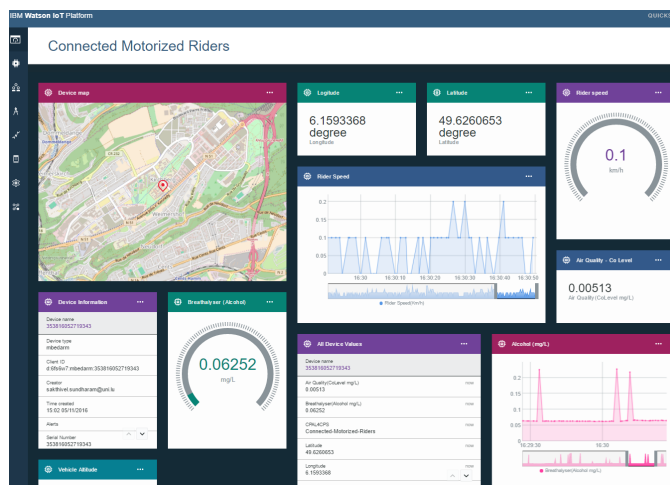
IBM Watson IoT Platform

QUICK

Connected Motorized Riders

Device map

Longitude

6.1593368 degree

Longitude

Latitude

49.6260653 degree

Latitude

Rider speed

0.1

km/h

Rider Speed

0.2

0.15

0.1

0.05

0

16:30

16:30:15

16:30:30

16:30:45

16:30:58

Rider Speed(Km/H)

Air Quality - Co Level

0.00513

Air Quality (CoLevel mg/L)

Device Information

Device name

353816052719343

Device type

mbedarm

Client ID

d:6fb9o7:mbedarm:353816052719343

Creator

sadhivel.sundharam@uni.lu

Time created

15:02 05/11/2016

Alerts

Serial Number

353816052719343

Breathalyser (Alcohol)

0.06252

mg/L

All Device Values

Device name

353816052719343

Air Quality(CoLevel mg/L)

0.00513

now

Breathalyser(Alcohol mg/L)

0.06252

now

CPALKOPS

Connected-Motorized-Riders

now

Latitude

49.6260653

now

Longitude

6.1593368

now

Alcohol (mg/L)

0.15

0.1

0.05

16:29:30

16:30

Breathalyser(Alcohol mg/L)

Vehicle Altitude